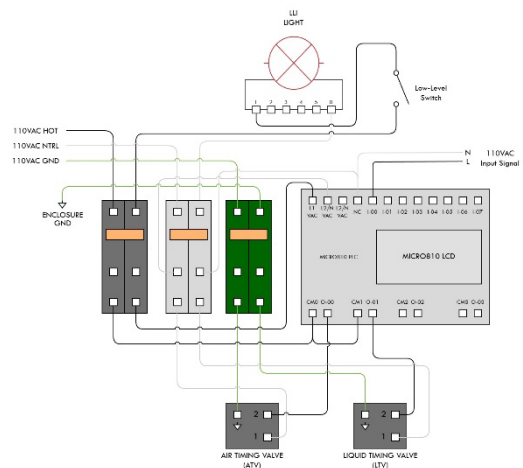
LLI
LIGHT

1 2 3 4 5 6

Low-Level
Switch

110VAC HOT
110VAC NTRL
110VAC GND

N
L
110VAC
Input Signal

ENCLOSURE
GND

L1 VAC
L2/N VAC
L2/N VAC
NC
I-00
I-01
I-02
I-03
I-04
I-05
I-06
I-07

MICRO810 PLC

MICRO810 LCD

CM0 O-00
CM1 O-01
CM2 O-02
CM3 O-03

2
1
AIR TIMING VALVE
(ATV)

2
1
LIQUID TIMING VALVE
(LTV)